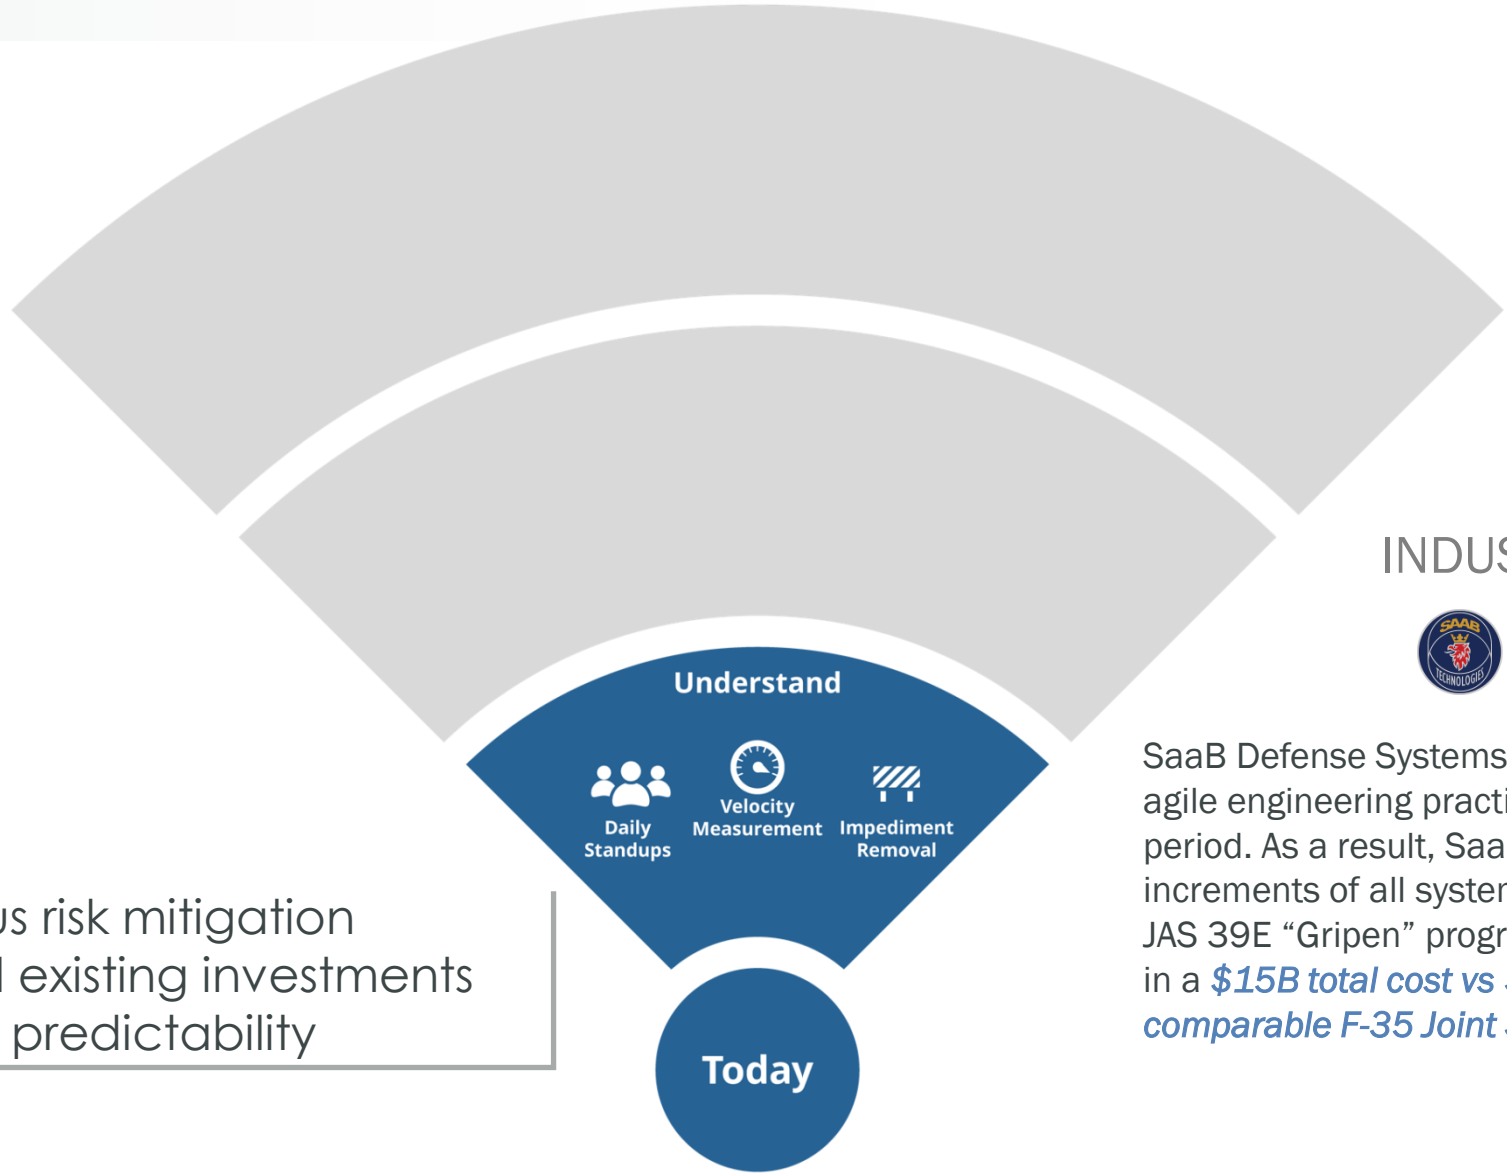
Understand

Daily Standups

Velocity Measurement

Impediment Removal

Today

us risk mitigation
l existing investments
predictability

INDUS

SAAB
TECHNOLOGIES

SaaB Defense Systems
agile engineering practi
period. As a result, Saa
increments of all syster
JAS 39E "Gripen" progr
in a $15B total cost vs
comparable F-35 Joint